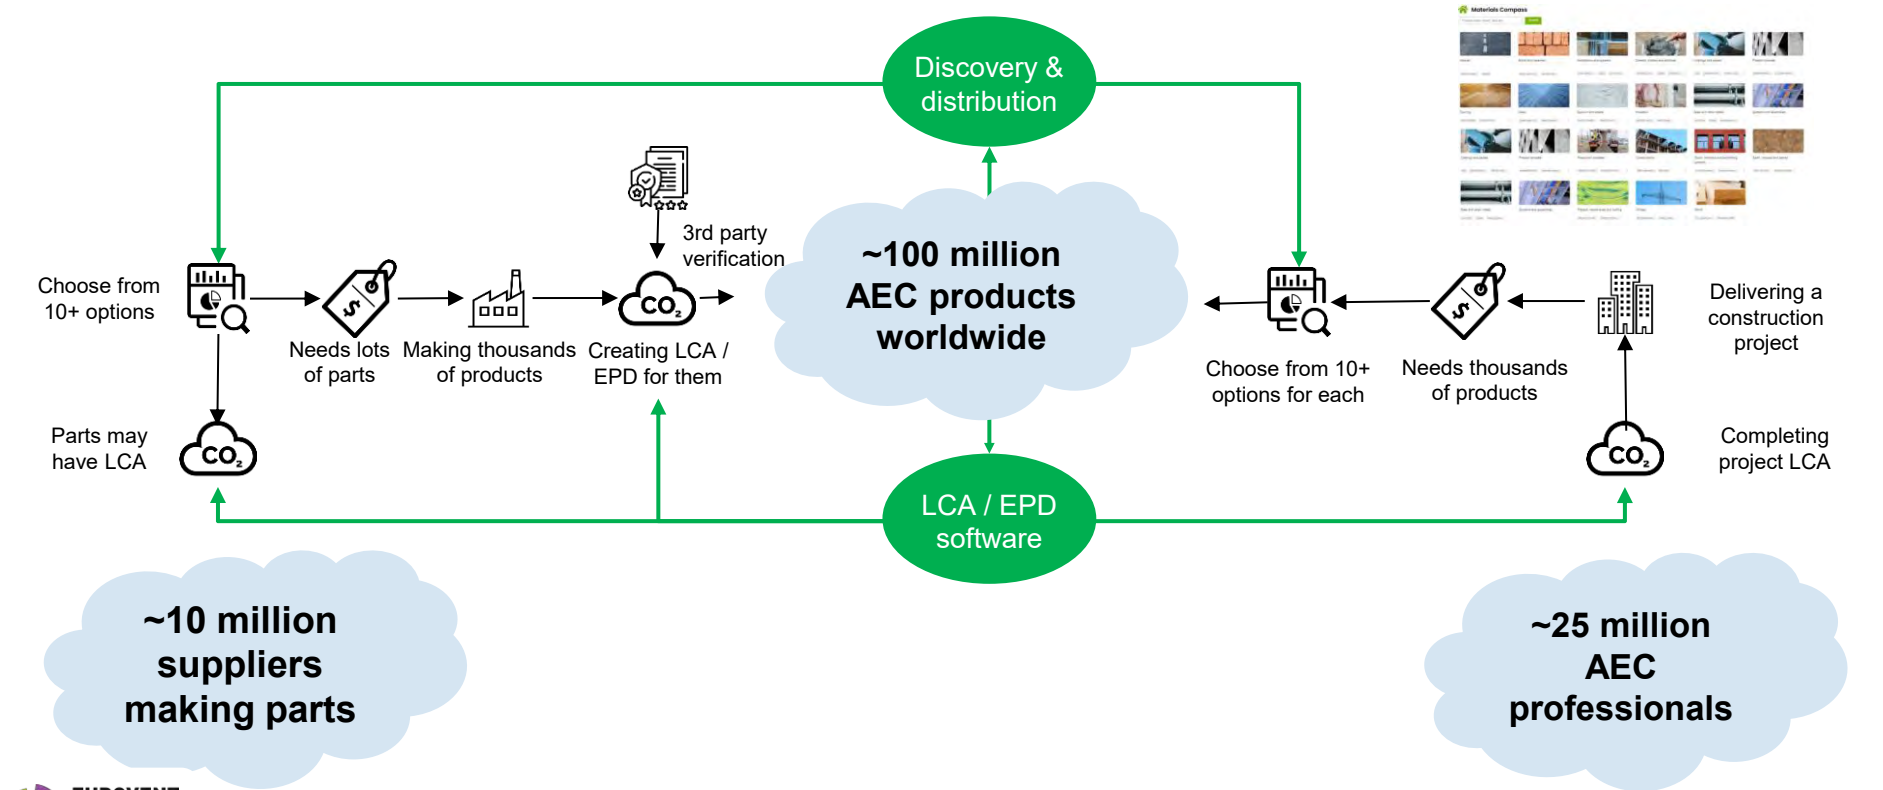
Materials Compass

Discovery & distribution

3rd party verification

~100 million AEC products worldwide

Choose from 10+ options

Needs lots of parts

Making thousands of products

Creating LCA / EPD for them

$CO_2$

Parts may have LCA

$CO_2$

Choose from 10+ options for each

Needs thousands of products

Delivering a construction project

Completing project LCA

$CO_2$

LCA / EPD software

~10 million suppliers making parts

~25 million AEC professionals

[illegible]